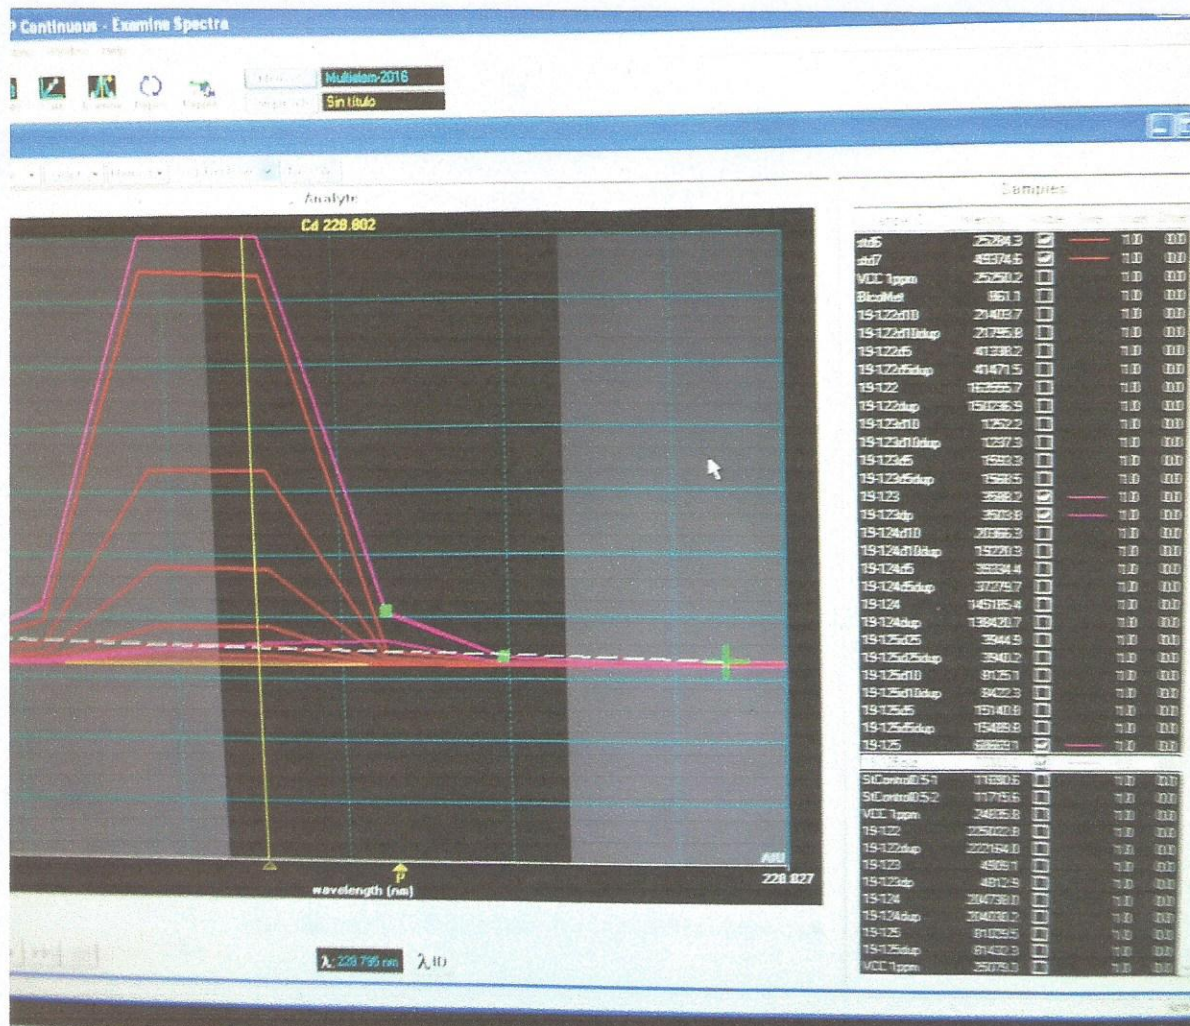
P Continuous - Examine Spectra

Multielem-2016
Sin título

Analyte
Cd 228.802

Samples

| | | | | | |
|---|---|---|---|---|---|
| std6 | 252843 | | | 1.0 | 0.0 |
| std7 | 493746 | | | 1.0 | 0.0 |
| VCC 1ppm | 252502 | | | 1.0 | 0.0 |
| BlcoMet | 861.1 | | | 1.0 | 0.0 |
| 19-122d10 | 214037 | | | 1.0 | 0.0 |
| 19-122d10dup | 217958 | | | 1.0 | 0.0 |
| 19-122d5 | 413382 | | | 1.0 | 0.0 |
| 19-122d5dup | 414715 | | | 1.0 | 0.0 |
| 19-122 | 1635557 | | | 1.0 | 0.0 |
| 19-122dup | 1510369 | | | 1.0 | 0.0 |
| 19-123d10 | 1252.2 | | | 1.0 | 0.0 |
| 19-123d10dup | 1237.3 | | | 1.0 | 0.0 |
| 19-123d5 | 1593.3 | | | 1.0 | 0.0 |
| 19-123d5dup | 1568.5 | | | 1.0 | 0.0 |
| 19-123 | 3588.2 | | | 1.0 | 0.0 |
| 19-123dp | 3503.8 | | | 1.0 | 0.0 |
| 19-124d10 | 203663 | | | 1.0 | 0.0 |
| 19-124d10dup | 192203 | | | 1.0 | 0.0 |
| 19-124d5 | 363344 | | | 1.0 | 0.0 |
| 19-124d5dup | 372797 | | | 1.0 | 0.0 |
| 19-124 | 1451854 | | | 1.0 | 0.0 |
| 19-124dup | 1384207 | | | 1.0 | 0.0 |
| 19-125d25 | 3944.9 | | | 1.0 | 0.0 |
| 19-125d25dup | 3940.2 | | | 1.0 | 0.0 |
| 19-125d10 | 8125.1 | | | 1.0 | 0.0 |
| 19-125d10dup | 8422.3 | | | 1.0 | 0.0 |
| 19-125d5 | 15140.8 | | | 1.0 | 0.0 |
| 19-125d5dup | 15418.9 | | | 1.0 | 0.0 |
| 19-125 | 686631 | | | 1.0 | 0.0 |
| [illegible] | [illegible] | | | | |
| StControl0.5-1 | 11690.6 | | | 1.0 | 0.0 |
| StControl0.5-2 | 11715.6 | | | 1.0 | 0.0 |
| VCC 1ppm | 248058 | | | 1.0 | 0.0 |
| 19-122 | 2250229 | | | 1.0 | 0.0 |
| 19-122dup | 2221640 | | | 1.0 | 0.0 |
| 19-123 | 4909.1 | | | 1.0 | 0.0 |
| 19-123dp | 4812.9 | | | 1.0 | 0.0 |
| 19-124 | 2047380 | | | 1.0 | 0.0 |
| 19-124dup | 2040302 | | | 1.0 | 0.0 |
| 19-125 | 810295 | | | 1.0 | 0.0 |
| 19-125dup | 814323 | | | 1.0 | 0.0 |
| VCC 1ppm | 250793 | | | 1.0 | 0.0 |

P
wavelength (nm)
ARU
228.827

λ: 228.795 nm λ ID